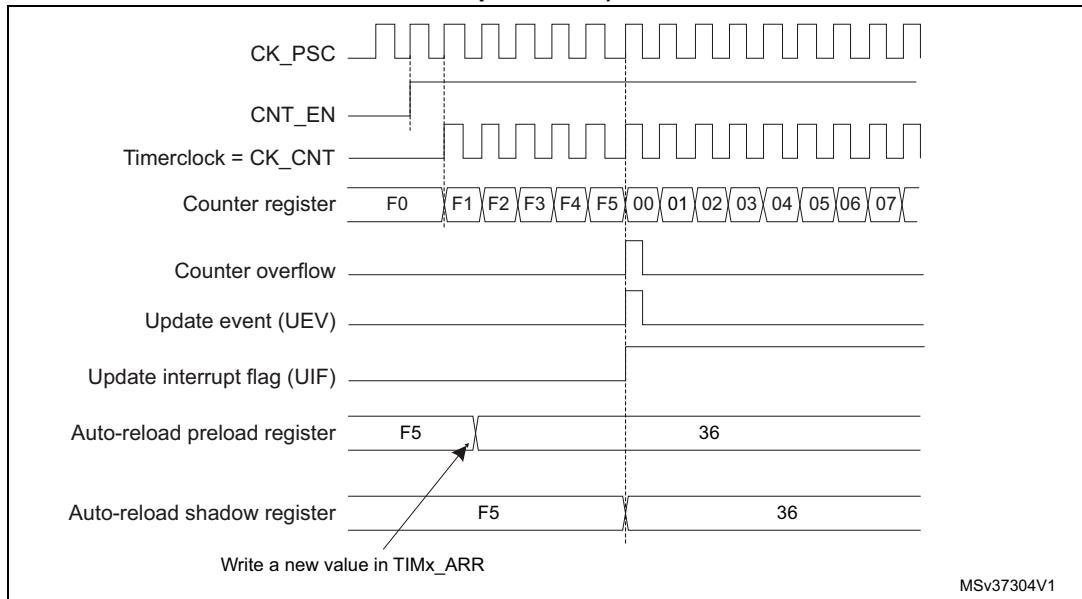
CK_PSC

CNT_EN

Timerclock = CK_CNT

Counter register F0 F1 F2 F3 F4 F5 00 01 02 03 04 05 06 07

Counter overflow

Update event (UEV)

Update interrupt flag (UIF)

Auto-reload preload register F5 36

Auto-reload shadow register F5 36

Write a new value in TIMx_ARR

MSv37304V1